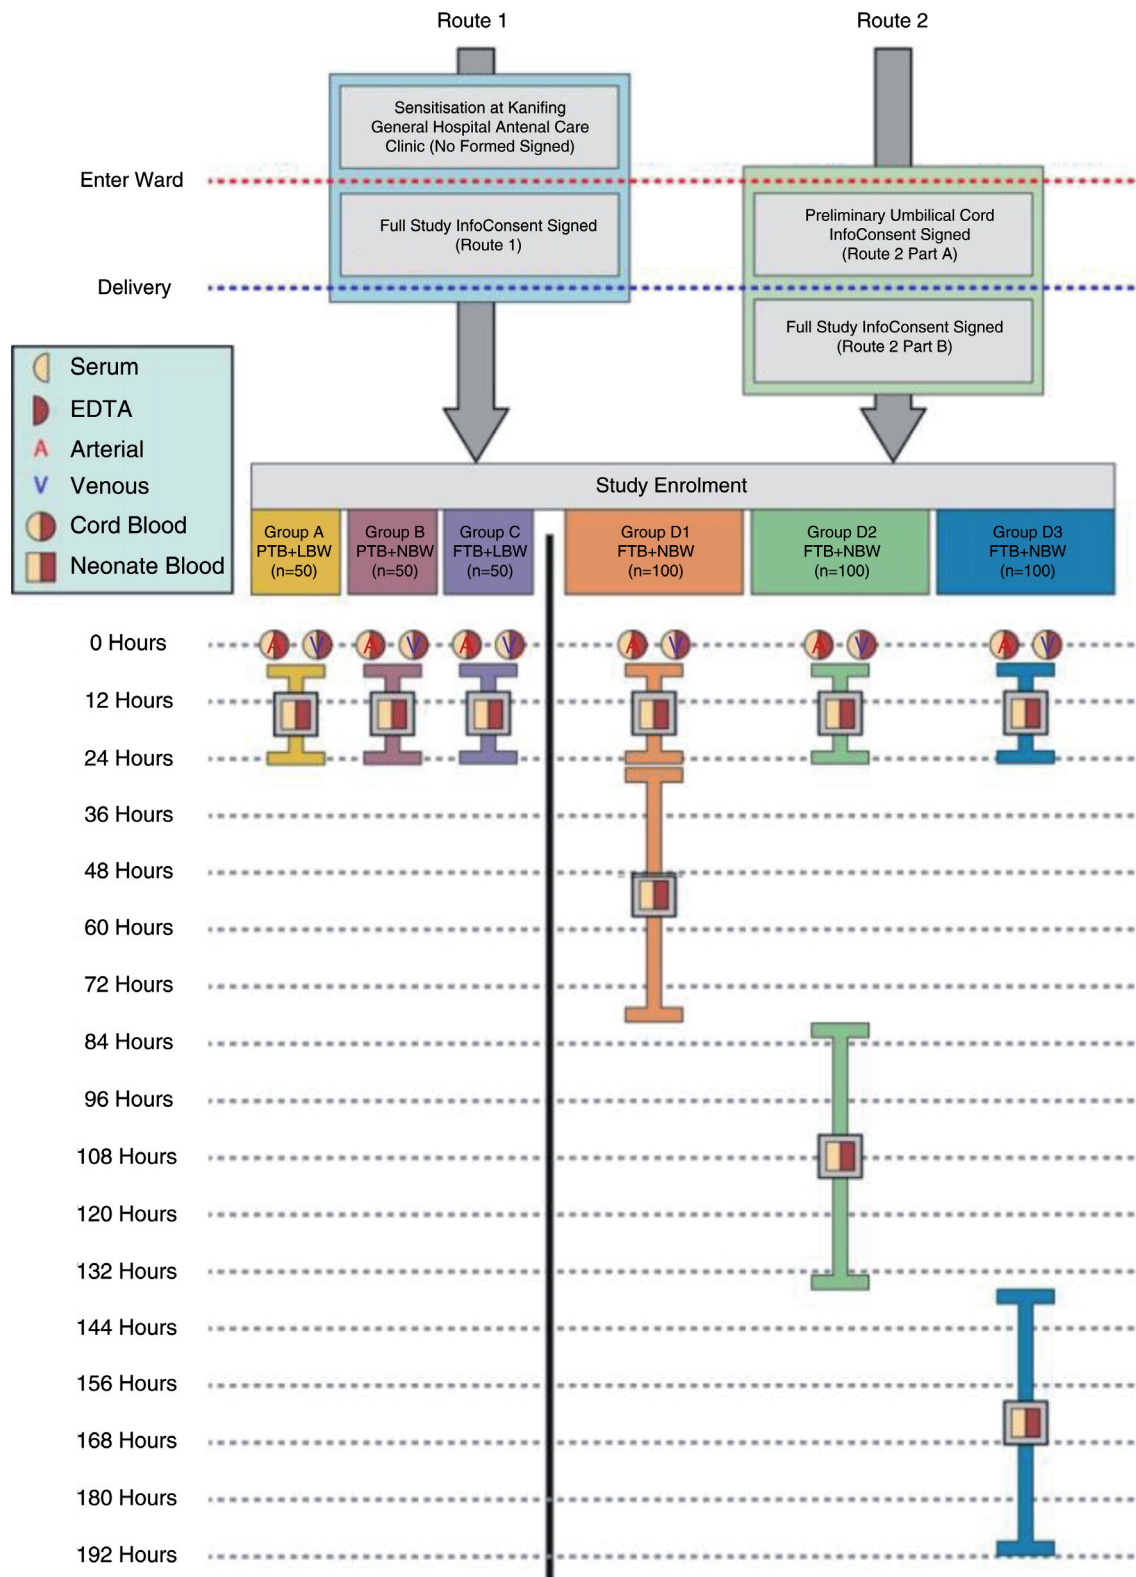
Route 1

Route 2

Sensitisation at Kanifing General Hospital Antenal Care Clinic (No Formed Signed)

Enter Ward

Full Study InfoConsent Signed (Route 1)

Preliminary Umbilical Cord InfoConsent Signed (Route 2 Part A)

Delivery

Full Study InfoConsent Signed (Route 2 Part B)

Serum
EDTA
A Arterial
V Venous
Cord Blood
Neonate Blood

Study Enrolment

| Group A PTB+LBW (n=50) | Group B PTB+NBW (n=50) | Group C FTB+LBW (n=50) | Group D1 FTB+NBW (n=100) | Group D2 FTB+NBW (n=100) | Group D3 FTB+NBW (n=100) |
|---|---|---|---|---|---|

0 Hours
12 Hours
24 Hours
36 Hours
48 Hours
60 Hours
72 Hours
84 Hours
96 Hours
108 Hours
120 Hours
132 Hours
144 Hours
156 Hours
168 Hours
180 Hours
192 Hours

A V A V A V A V A V A V